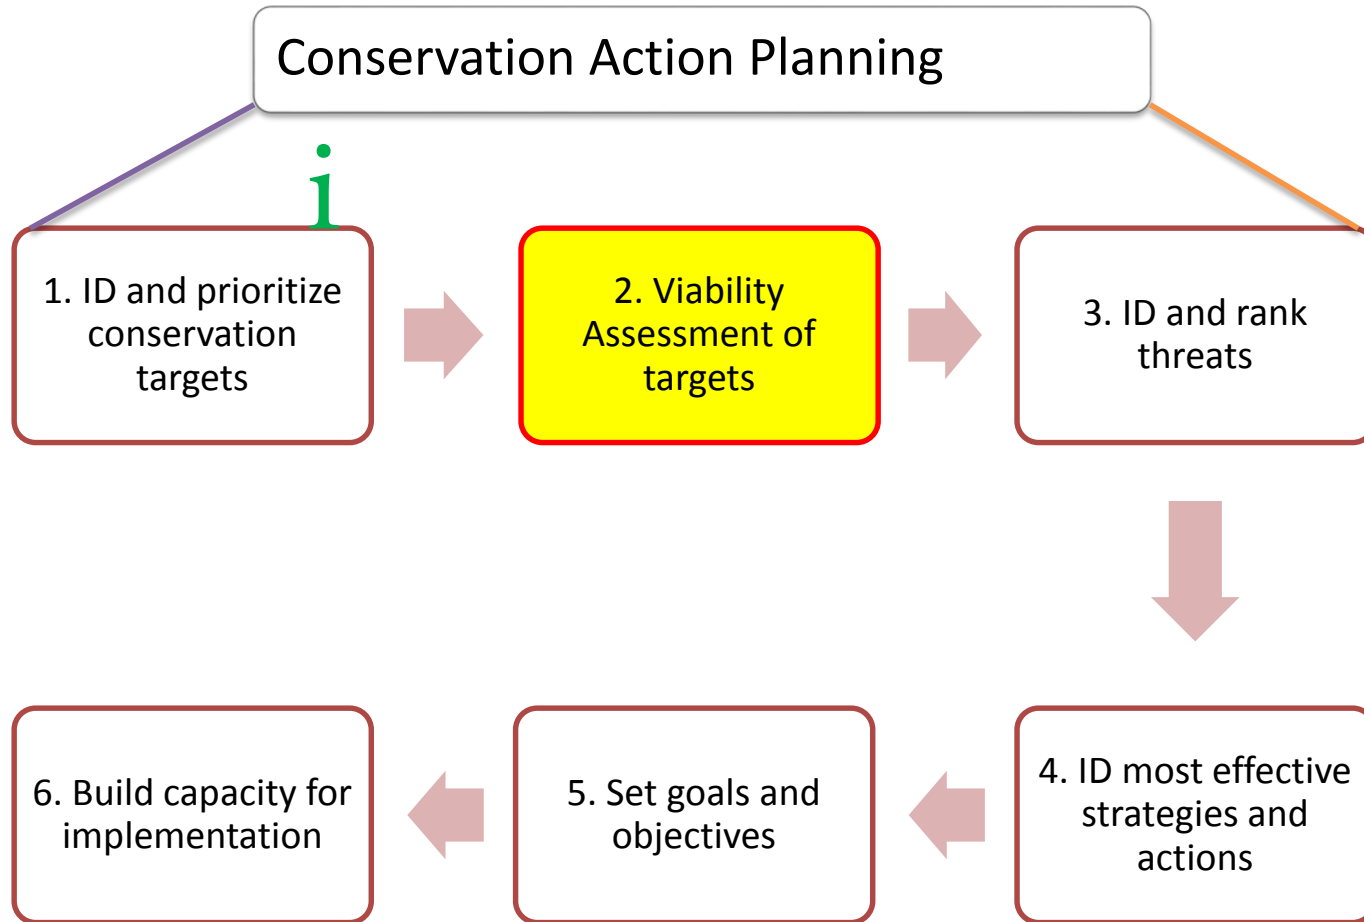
Conservation Action Planning

i

1. ID and prioritize conservation targets

2. Viability Assessment of targets

3. ID and rank threats

4. ID most effective strategies and actions

5. Set goals and objectives

6. Build capacity for implementation